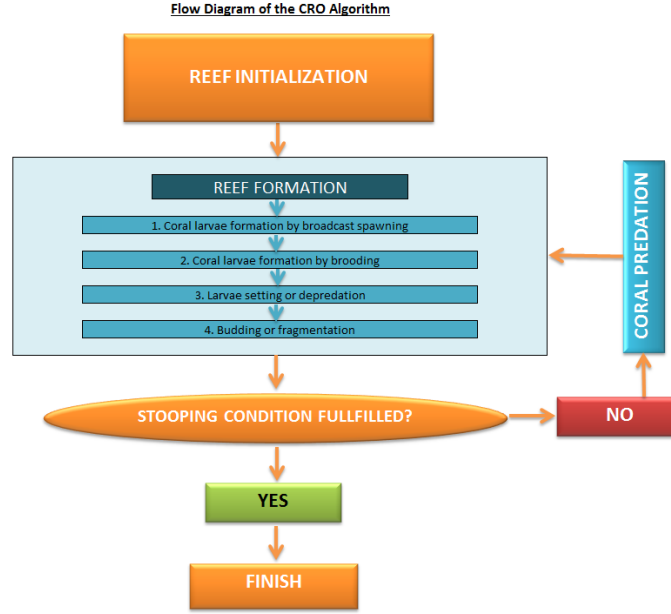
Flow Diagram of the CRO Algorithm

REEF INITIALIZATION

REEF FORMATION

1. Coral larvae formation by broadcast spawning

2. Coral larvae formation by brooding

3. Larvae setting or depredation

4. Budding or fragmentation

CORAL PREDATION

STOOPING CONDITION FULLFILLED?

NO

YES

FINISH